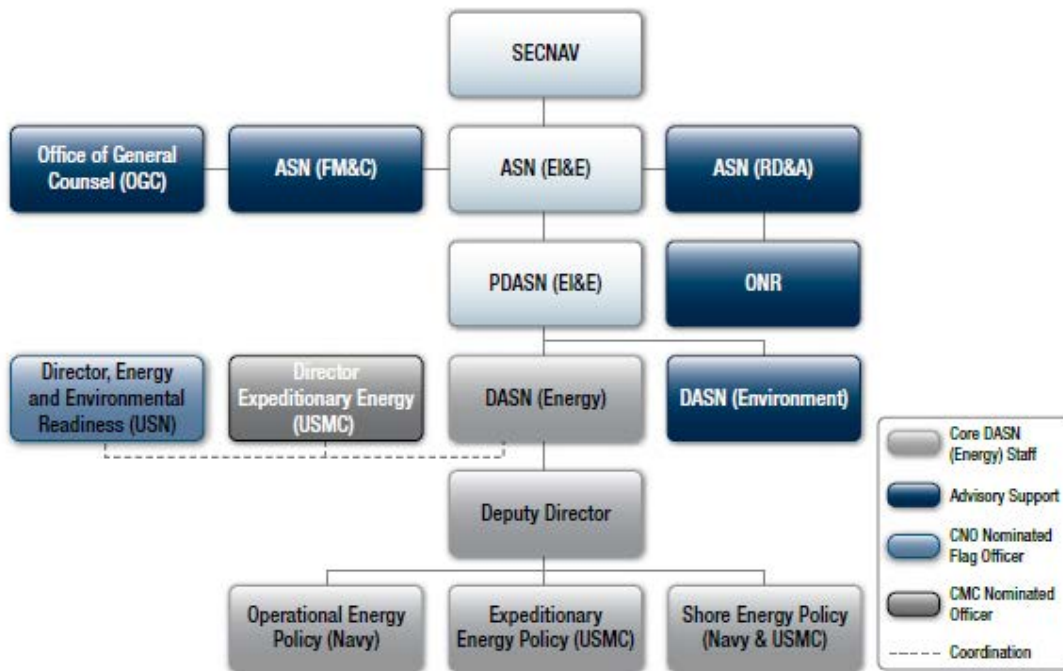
SECNAV

Office of General Counsel (OGC)

ASN (FM&C)

ASN (EI&E)

ASN (RD&A)

PDASN (EI&E)

ONR

Director, Energy and Environmental Readiness (USN)

Director Expeditionary Energy (USMC)

DASN (Energy)

DASN (Environment)

Deputy Director

Operational Energy Policy (Navy)

Expeditionary Energy Policy (USMC)

Shore Energy Policy (Navy & USMC)

Core DASN (Energy) Staff

Advisory Support

CNO Nominated Flag Officer

CMC Nominated Officer

Coordination